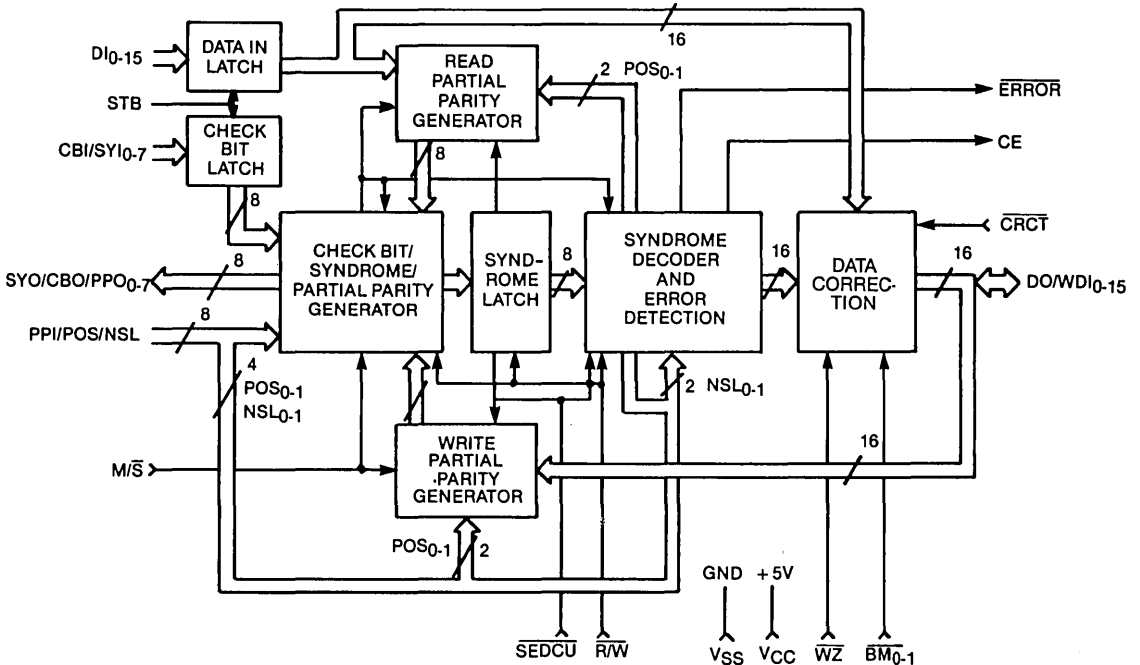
$DI_{0-15}$
DATA IN LATCH
16
READ PARTIAL PARITY GENERATOR
2 $POS_{0-1}$
$\overline{ERROR}$
STB
CHECK BIT LATCH
$CBI/SYI_{0-7}$
8
CE
8
$\overline{CRCT}$
CHECK BIT/ SYNDROME/ PARTIAL PARITY GENERATOR
SYND-ROME LATCH
8
SYNDROME DECODER AND ERROR DETECTION
16
DATA CORREC-TION
16
$SYO/CBO/PPO_{0-7}$
8
$DO/WDI_{0-15}$
$PPI/POS/NSL$
8
4
$POS_{0-1}$
$NSL_{0-1}$
2 $NSL_{0-1}$
16
$M/\overline{S}$
WRITE PARTIAL PARITY GENERATOR
$POS_{0-1}$
2
GND
+5V
$\overline{SEDCU}$
$R/\overline{W}$
$V_{SS}$
$V_{CC}$
$\overline{WZ}$
$\overline{BM_{0-1}}$